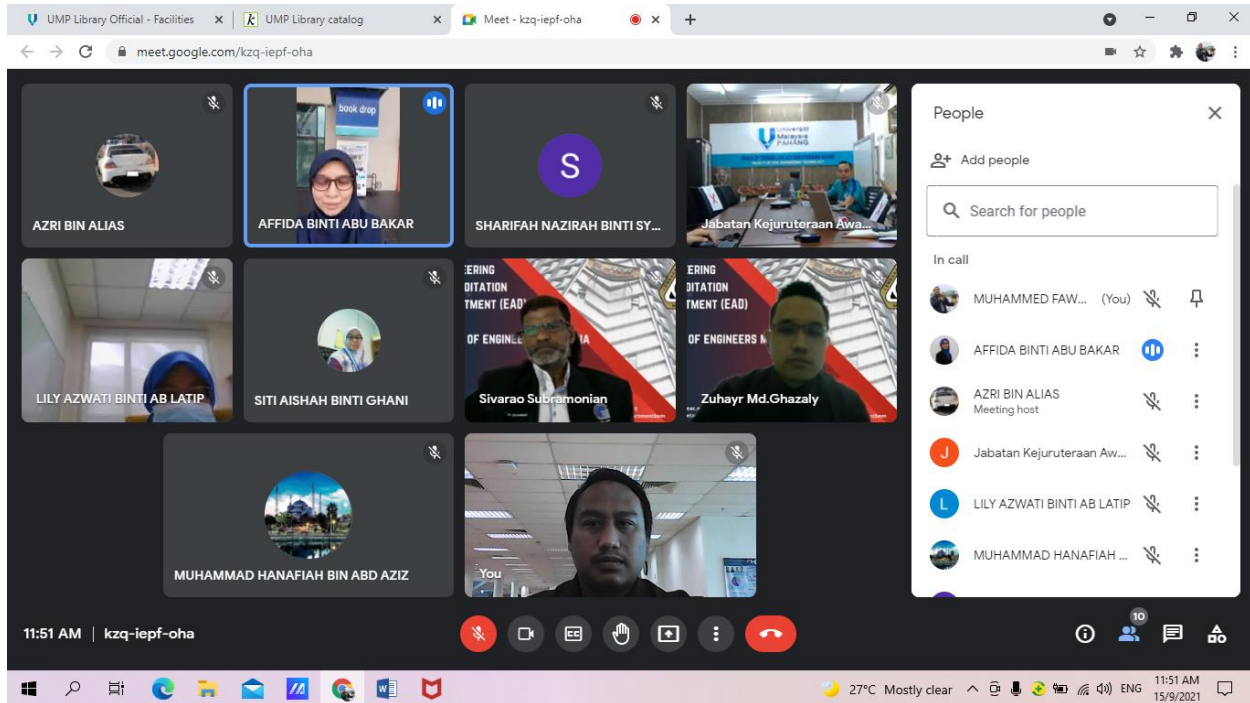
UMP Library Official - Facilities ×
UMP Library catalog ×
Meet - kzq-iepf-oha ×
+

meet.google.com/kzq-iepf-oha

AZRI BIN ALIAS

book drop

AFFIDA BINTI ABU BAKAR

S

SHARIFAH NAZIRAH BINTI SY...

Universiti Malaysia PAHANG

Jabatan Kejuruteraan Awa...

LILY AZWATI BINTI AB LATIP

SITI AISHAH BINTI GHANI

ERING
DITATION
TMENT (EAD)
OF ENGINEE

Sivarao Subramonian

ERING
DITATION
TMENT (EAD)
OF ENGINEERS M

Zuhayr Md.Ghazaly

MUHAMMAD HANAFIAH BIN ABD AZIZ

You

People

Add people

Search for people

In call

MUHAMMED FAW... (You)

AFFIDA BINTI ABU BAKAR

AZRI BIN ALIAS
Meeting host

J
Jabatan Kejuruteraan Aw...

L
LILY AZWATI BINTI AB LATIP

MUHAMMAD HANAFIAH ...

11:51 AM | kzq-iepf-oha

10

27°C Mostly clear ENG 11:51 AM 15/9/2021